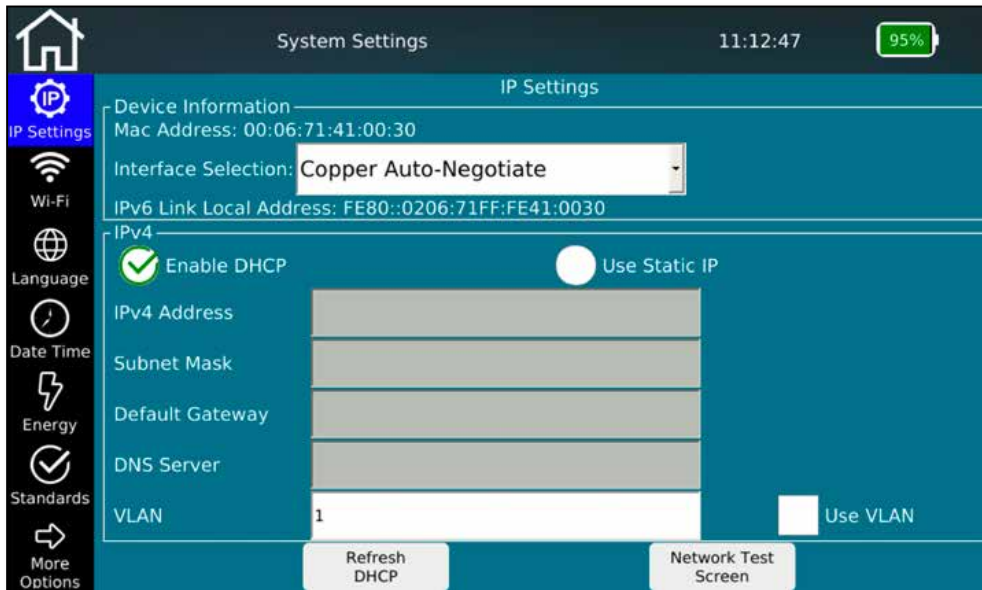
System Settings
11:12:47
95%

IP Settings
Wi-Fi
Language
Date Time
Energy
Standards
More Options

IP Settings

Device Information
Mac Address: 00:06:71:41:00:30
Interface Selection: Copper Auto-Negotiate
IPv6 Link Local Address: FE80::0206:71FF:FE41:0030

IPv4
Enable DHCP
Use Static IP
IPv4 Address
Subnet Mask
Default Gateway
DNS Server
VLAN
1
Use VLAN

Refresh DHCP
Network Test Screen